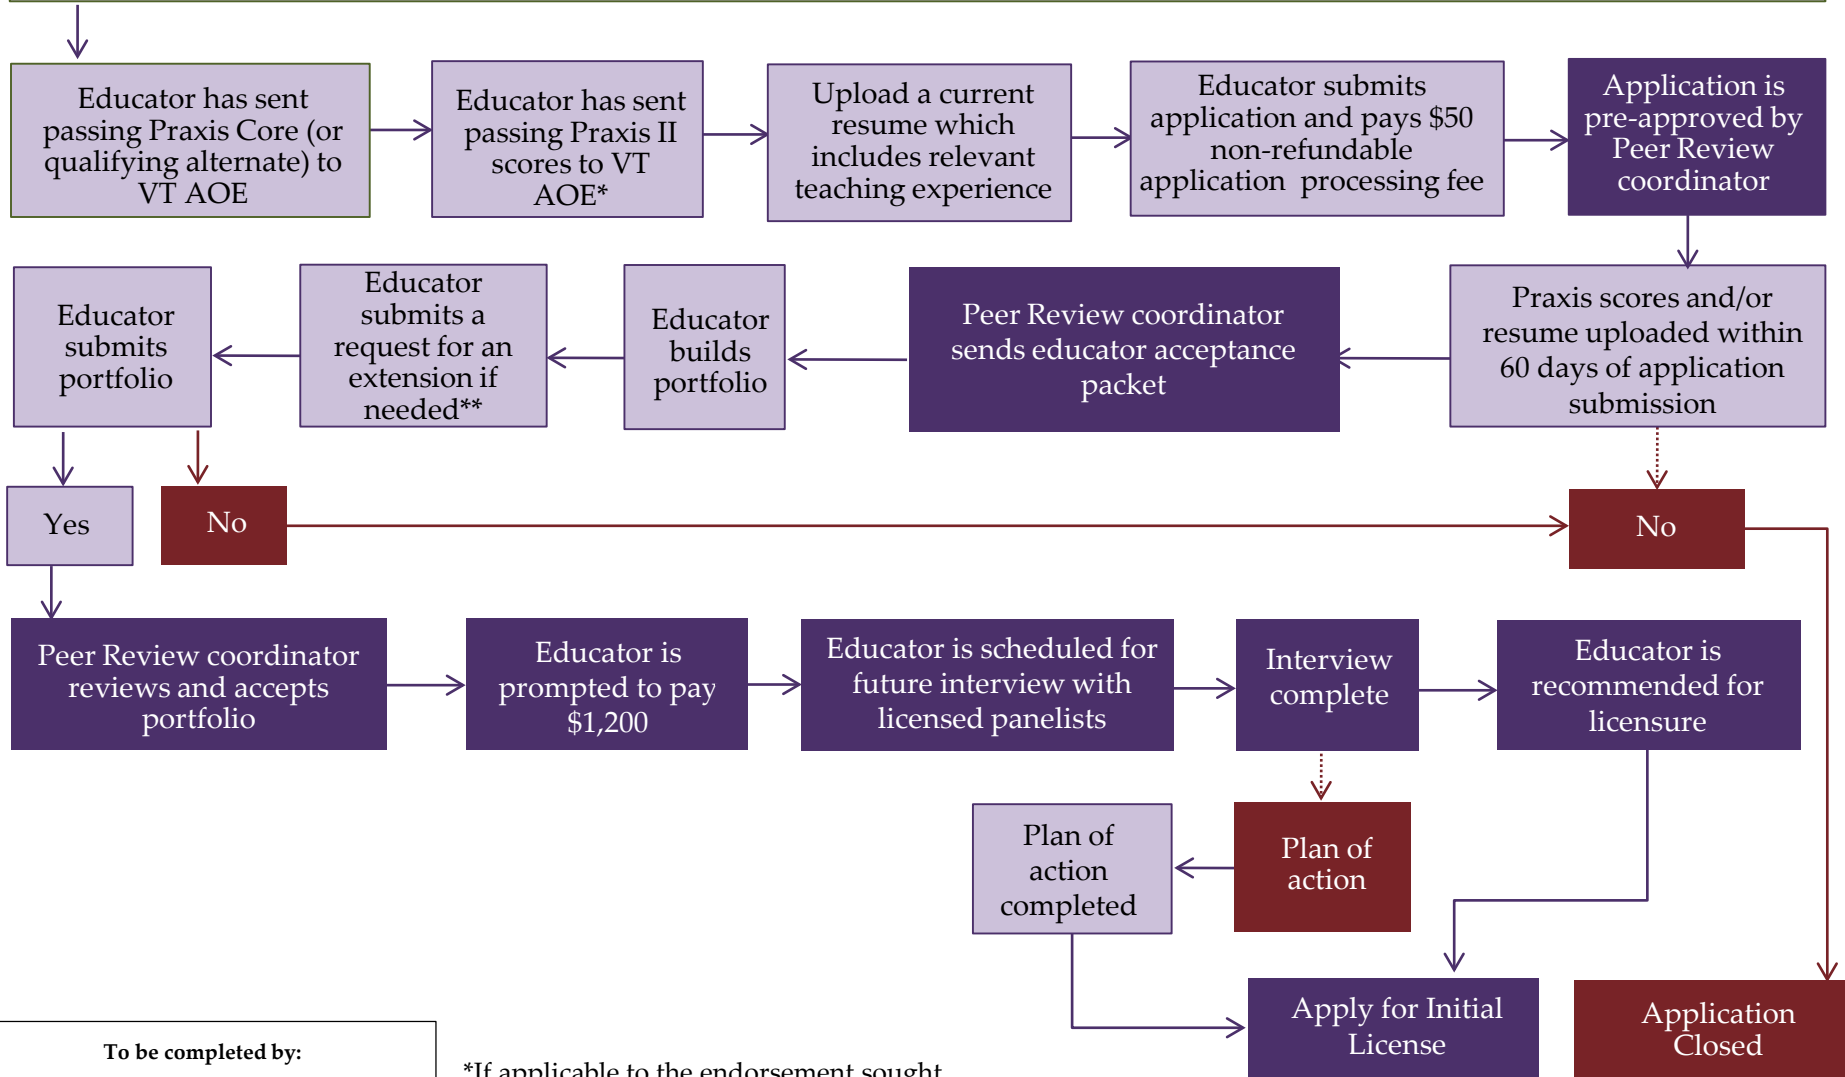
Educator has sent passing Praxis Core (or qualifying alternate) to VT AOE

Educator has sent passing Praxis II scores to VT AOE*

Upload a current resume which includes relevant teaching experience

Educator submits application and pays $50 non-refundable application processing fee

Application is pre-approved by Peer Review coordinator

Praxis scores and/or resume uploaded within 60 days of application submission

Peer Review coordinator sends educator acceptance packet

Educator builds portfolio

Educator submits a request for an extension if needed**

Educator submits portfolio

Yes

No

No

Peer Review coordinator reviews and accepts portfolio

Educator is prompted to pay $1,200

Educator is scheduled for future interview with licensed panelists

Interview complete

Educator is recommended for licensure

Plan of action

Plan of action completed

Apply for Initial License

Application Closed

To be completed by:

*If applicable to the endorsement sought